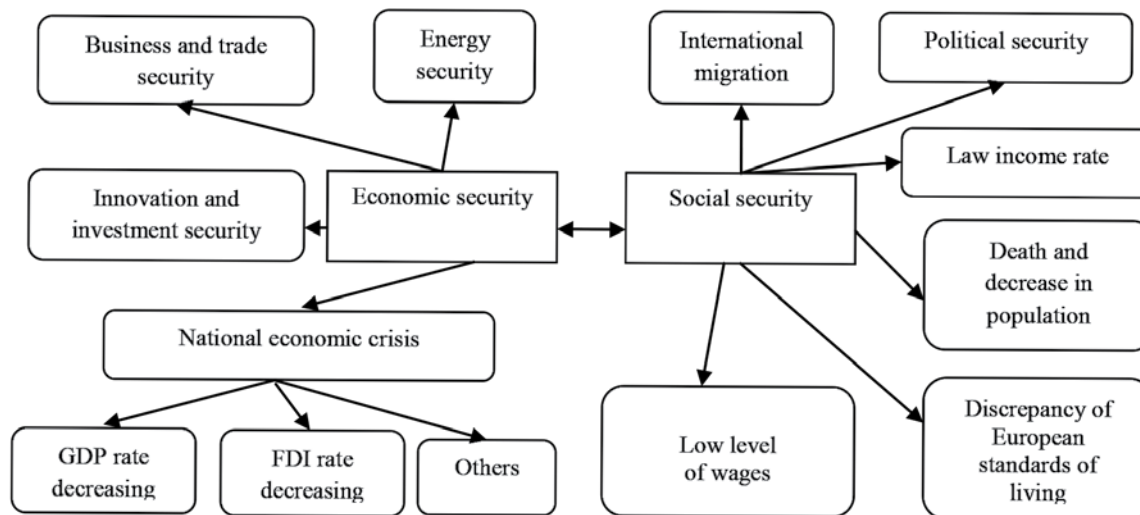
Business and trade security

Energy security

International migration

Political security

Law income rate

Innovation and investment security

Economic security

Social security

Death and decrease in population

National economic crisis

Low level of wages

Discrepancy of European standards of living

GDP rate decreasing

FDI rate decreasing

Others